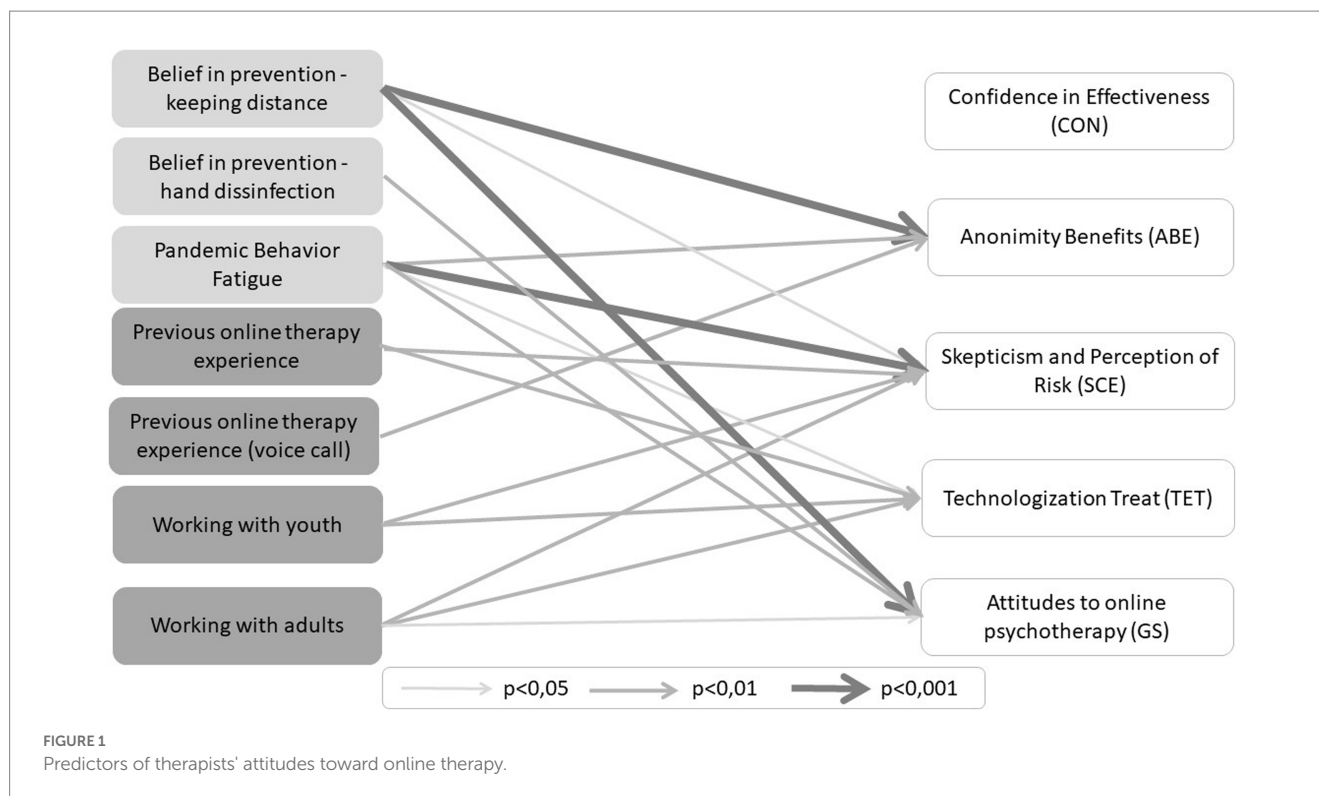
Belief in prevention - keeping distance

Belief in prevention - hand dissinfection

Pandemic Behavior Fatigue

Previous online therapy experience

Previous online therapy experience (voice call)

Working with youth

Working with adults

Confidence in Effectiveness (CON)

Anonimity Benefits (ABE)

Skepticism and Perception of Risk (SCE)

Technologization Treat (TET)

Attitudes to online psychotherapy (GS)

p<0,05 p<0,01 p<0,001

FIGURE 1
Predictors of therapists' attitudes toward online therapy.